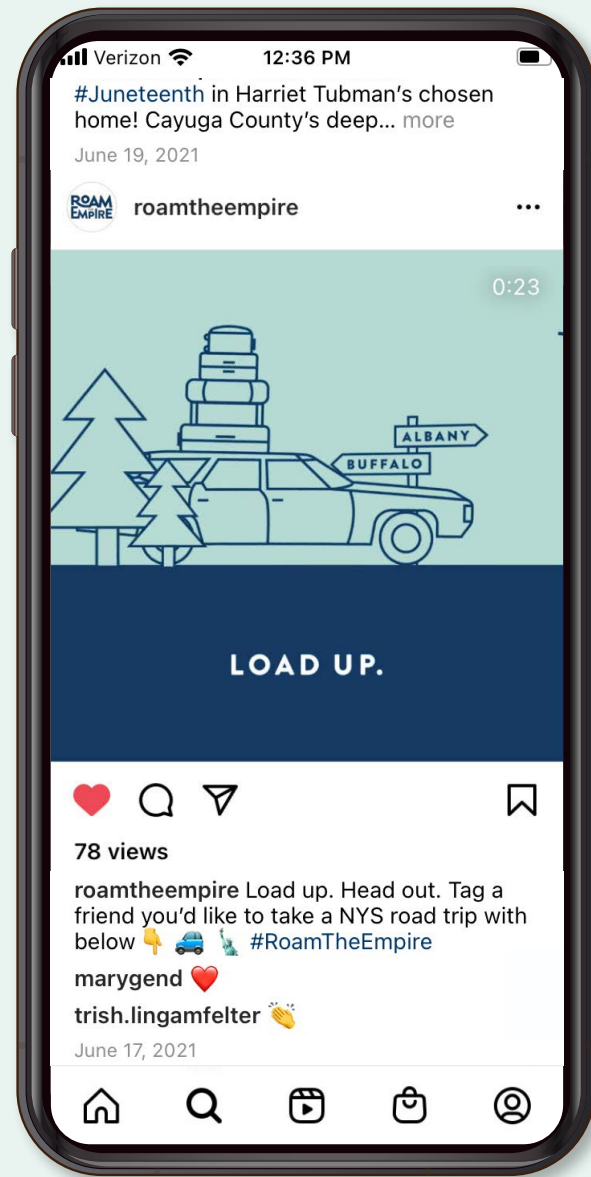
Verizon 12:36 PM

#Juneteenth in Harriet Tubman's chosen home! Cayuga County's deep... more

June 19, 2021

ROAM EMPIRE roamtheempire ...

0:23

ALBANY
BUFFALO

LOAD UP.

78 views

roamtheempire Load up. Head out. Tag a friend you'd like to take a NYS road trip with below 👇 🚙 🗽 #RoamTheEmpire

marygend ❤️

trish.lingamfelter 👏

June 17, 2021